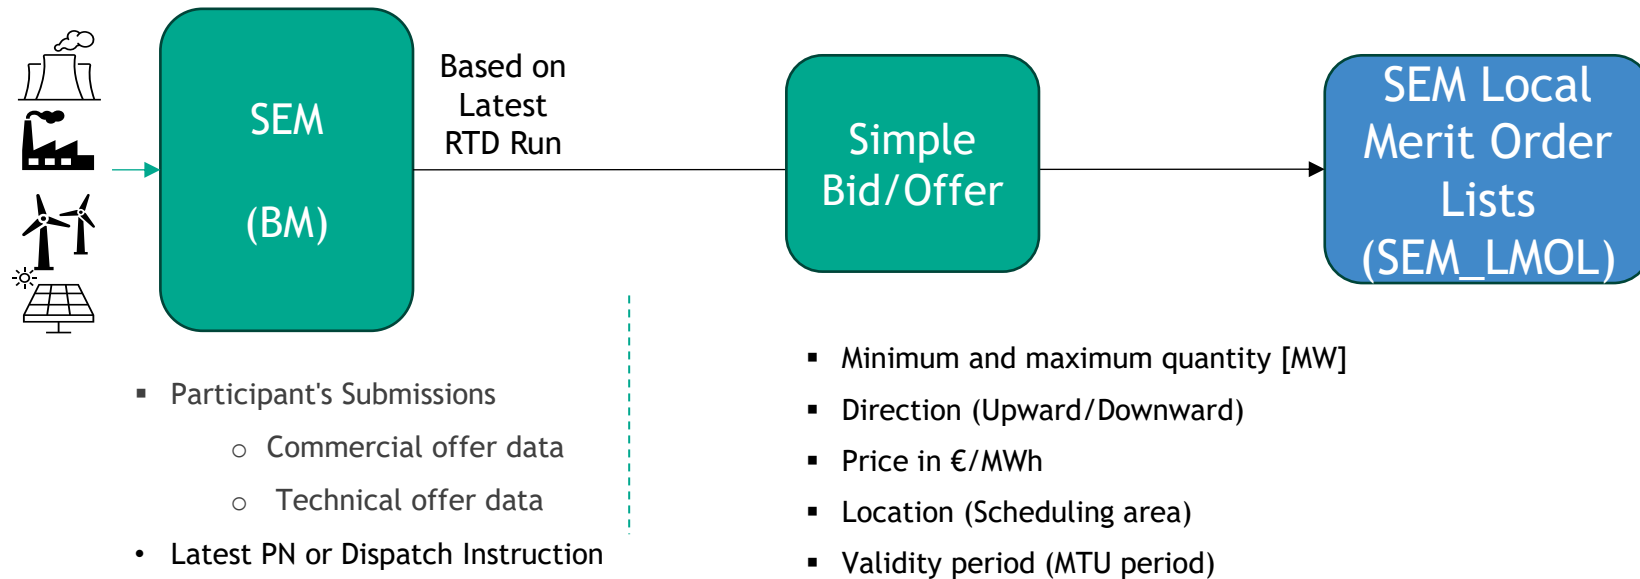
SEM

(BM)

Based on Latest RTD Run

Simple Bid/Offer

SEM Local Merit Order Lists (SEM_LMOL)

▪ Participant's Submissions
○ Commercial offer data
○ Technical offer data
• Latest PN or Dispatch Instruction

▪ Minimum and maximum quantity [MW]
▪ Direction (Upward/Downward)
▪ Price in €/MWh
▪ Location (Scheduling area)
▪ Validity period (MTU period)